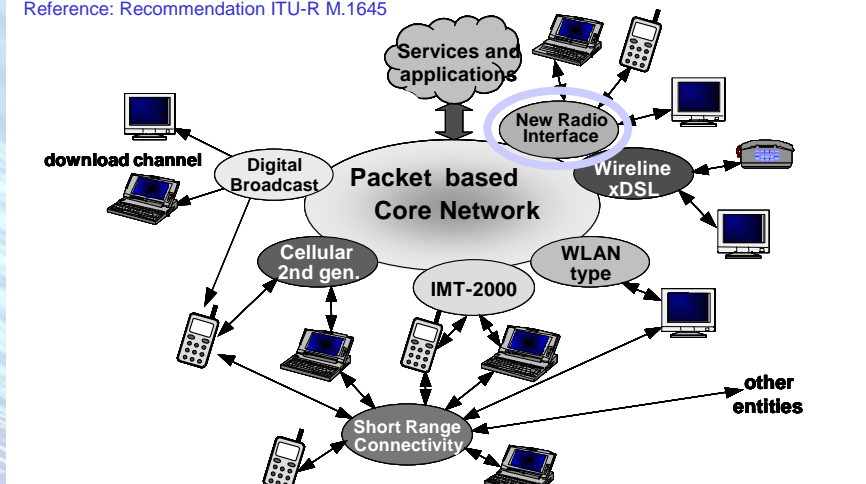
Reference: Recommendation ITU-R M.1645

Services and applications

New Radio Interface

download channel

Digital Broadcast

Packet based Core Network

Wireline xDSL

Cellular 2nd gen.

WLAN type

IMT-2000

other entities

Short Range Connectivity